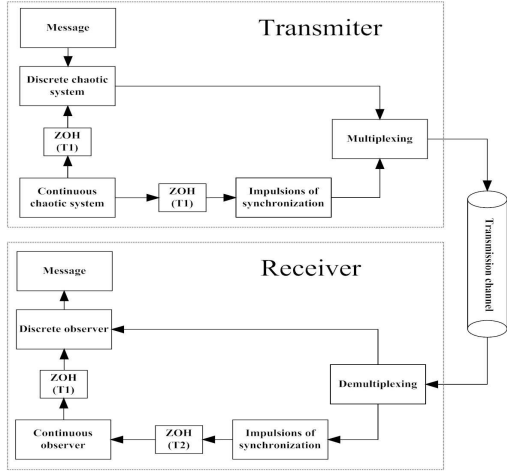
Transmiter

Message

Discrete chaotic system

ZOH (T1)

Multiplexing

Continuous chaotic system

ZOH (T1)

Impulsions of synchronization

Transmission channel

Receiver

Message

Discrete observer

ZOH (T1)

Demultiplexing

Continuous observer

ZOH (T2)

Impulsions of synchronization